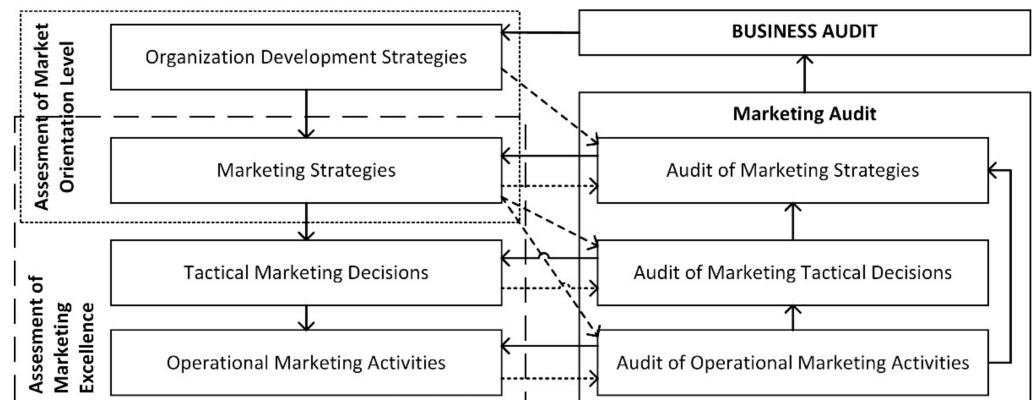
Assesment of Market Orientation Level

Organization Development Strategies

Marketing Strategies

Assesment of Marketing Excellence

Tactical Marketing Decisions

Operational Marketing Activities

BUSINESS AUDIT

Marketing Audit

Audit of Marketing Strategies

Audit of Marketing Tactical Decisions

Audit of Operational Marketing Activities